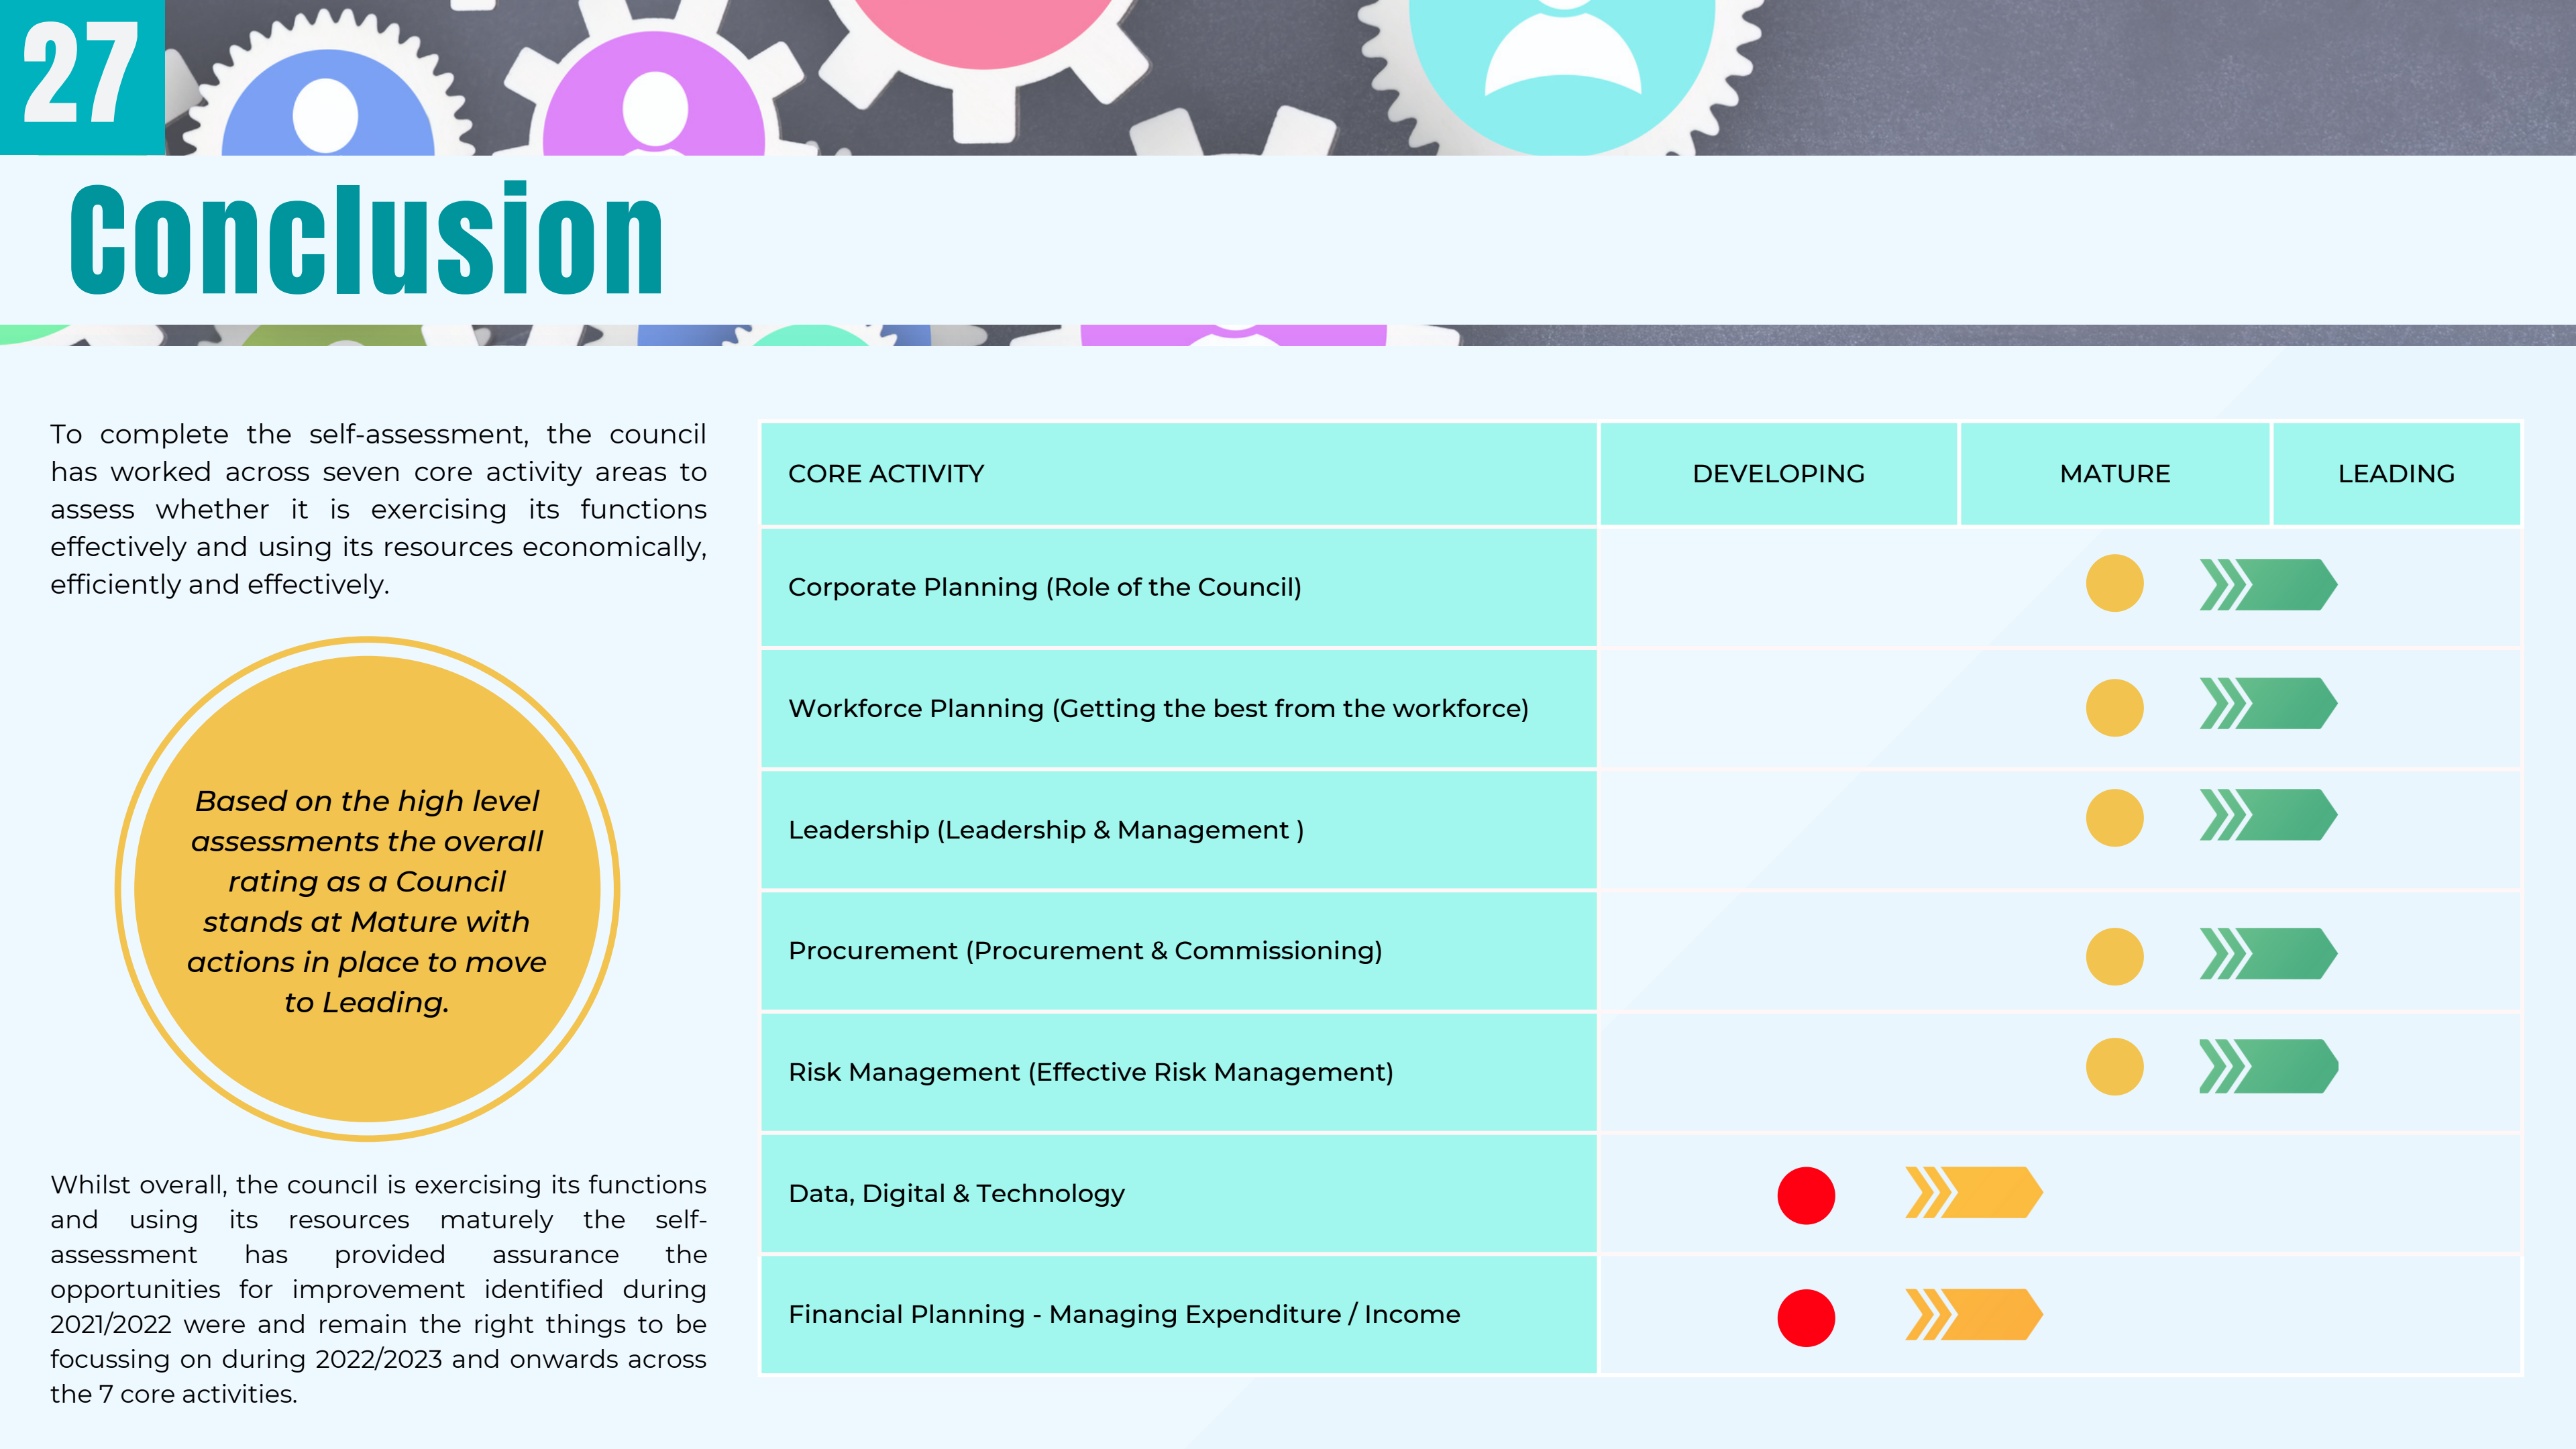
27

Conclusion

To complete the self-assessment, the council has worked across seven core activity areas to assess whether it is exercising its functions effectively and using its resources economically, efficiently and effectively.

Based on the high level assessments the overall rating as a Council stands at Mature with actions in place to move to Leading.

Whilst overall, the council is exercising its functions and using its resources maturely the self-assessment has provided assurance the opportunities for improvement identified during 2021/2022 were and remain the right things to be focussing on during 2022/2023 and onwards across the 7 core activities.

| CORE ACTIVITY | DEVELOPING | MATURE | LEADING |
|---|---|---|---|
| Corporate Planning (Role of the Council) | | | |
| Workforce Planning (Getting the best from the workforce) | | | |
| Leadership (Leadership & Management ) | | | |
| Procurement (Procurement & Commissioning) | | | |
| Risk Management (Effective Risk Management) | | | |
| Data, Digital & Technology | | | |
| Financial Planning - Managing Expenditure / Income | | | |